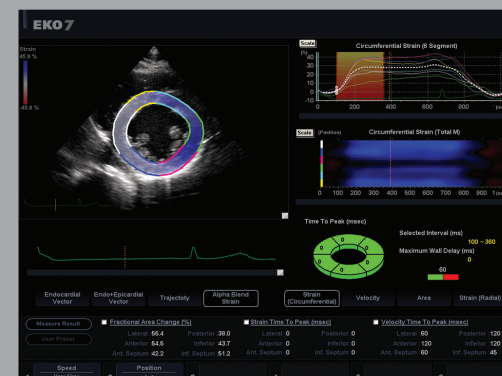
EKO 7

Strain
45.9 %
-45.9 %

Scale
Circumferential Strain (6 Segment)
(%)
40
30
20
10
0
-10
0
200
400
600
800
(m

Scale (Position)
Circumferential Strain (Total M)
0
100
200
300
400
500
600
700
800
900
Time

Time To Peak (msec)
Selected Interval (ms)
100 ~ 360
Maximum Wall Delay (ms)
0
60

Endocardial Vector
Endo+Epicardial Vector
Trajectoty
Alpha Blend Strain
Strain (Circumferential)
Velocity
Area
Strain (Radial)

Measure Result
User Preset

Fractional Area Change (%)
Lateral 56.4
Posterior 38.0
Anterior 54.5
Inferior 43.7
Ant. Septum 42.2
Inf. Septum 51.2

Strain Time To Peak (msec)
Lateral 0
Posterior 0
Anterior 0
Inferior 0
Ant. Septum 0
Inf. Septum 0

Velocity Time To Peak (msec)
Lateral 60
Posterior 120
Anterior 120
Inferior 120
Ant. Septum 60
Inf. Septum 45

Speed
Position